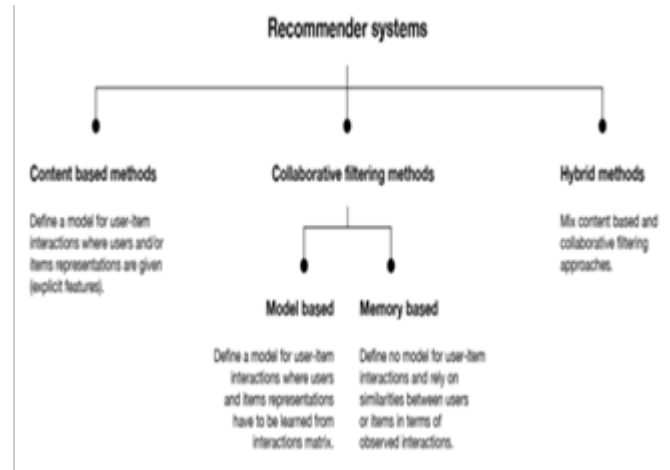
Recommender systems

Content based methods

Define a model for user-item interactions where users and/or items representations are given (explicit features).

Collaborative filtering methods

Model based

Define a model for user-item interactions where users and items representations have to be learned from interactions matrix.

Memory based

Define no model for user-item interactions and rely on similarities between users or items in terms of observed interactions.

Hybrid methods

Mix content based and collaborative filtering approaches.